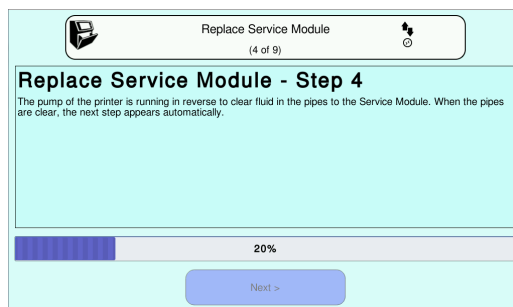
Replace Service Module
(4 of 9)

Replace Service Module - Step 4

The pump of the printer is running in reverse to clear fluid in the pipes to the Service Module. When the pipes are clear, the next step appears automatically.

20%

Next >